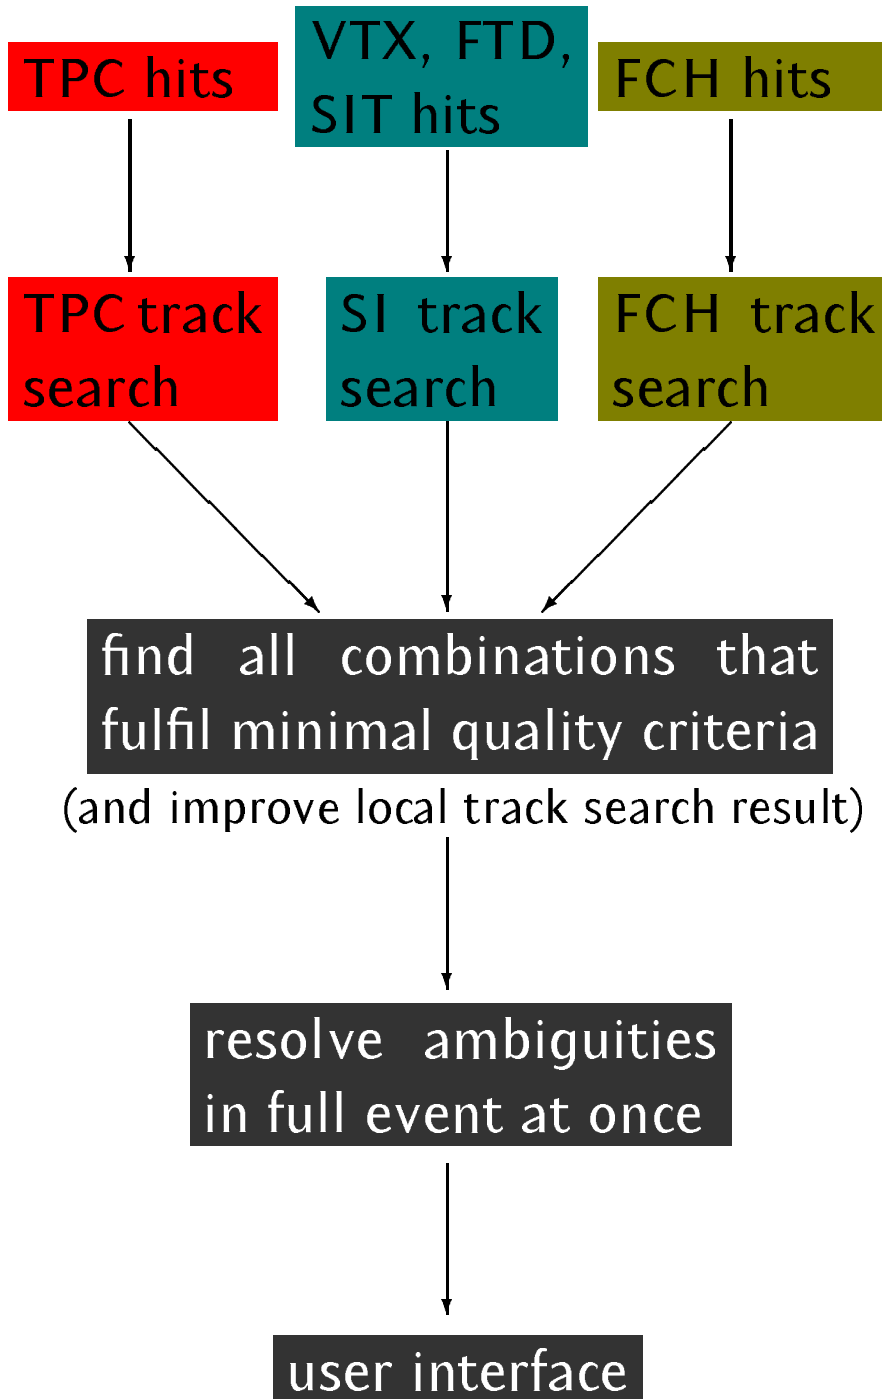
TPC hits

VTX, FTD, SIT hits

FCH hits

TPC track search

SI track search

FCH track search

find all combinations that fulfil minimal quality criteria

(and improve local track search result)

resolve ambiguities in full event at once

user interface